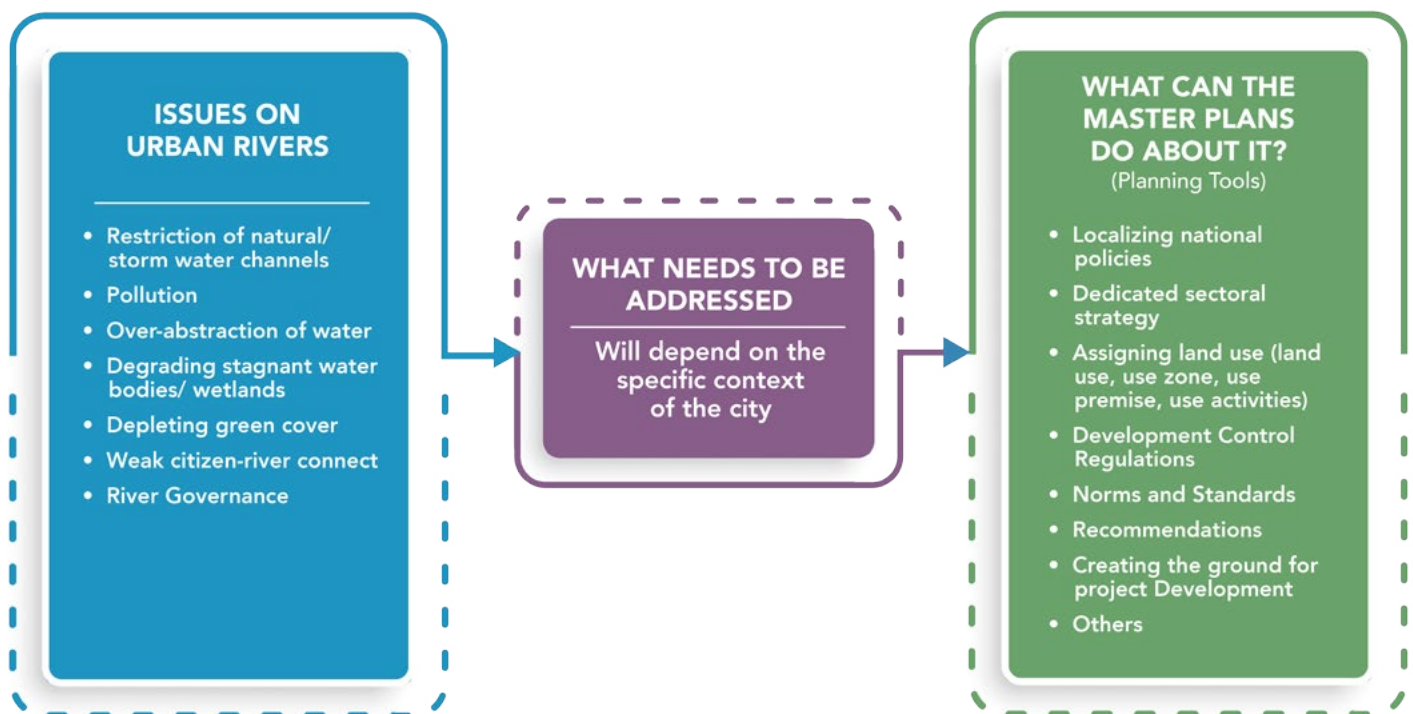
ISSUES ON URBAN RIVERS

- Restriction of natural/ storm water channels
- Pollution
- Over-abstraction of water
- Degrading stagnant water bodies/ wetlands
- Depleting green cover
- Weak citizen-river connect
- River Governance

WHAT NEEDS TO BE ADDRESSED

Will depend on the specific context of the city

WHAT CAN THE MASTER PLANS DO ABOUT IT?
(Planning Tools)

- Localizing national policies
- Dedicated sectoral strategy
- Assigning land use (land use, use zone, use premise, use activities)
- Development Control Regulations
- Norms and Standards
- Recommendations
- Creating the ground for project Development
- Others